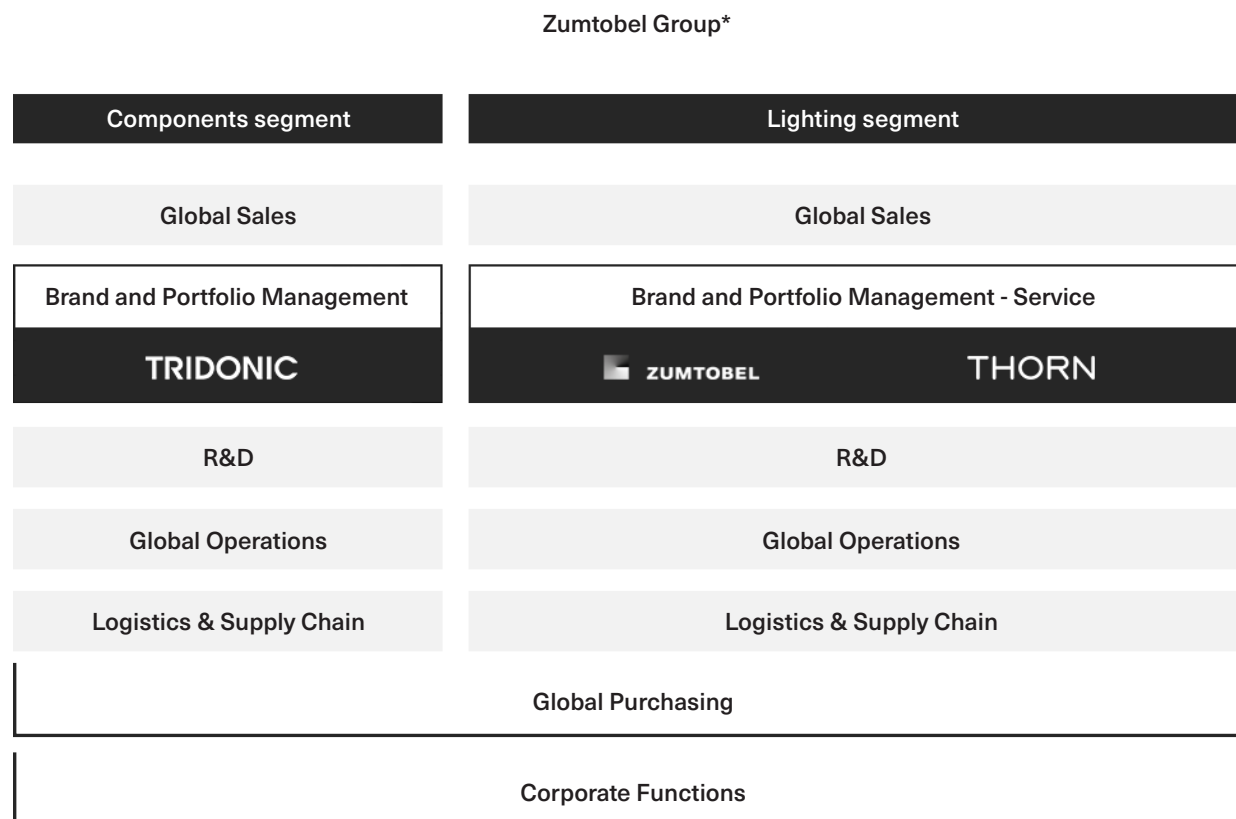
Zumtobel Group*

Components segment

Global Sales

Brand and Portfolio Management

TRIDONIC

R&D

Global Operations

Logistics & Supply Chain

Lighting segment

Global Sales

Brand and Portfolio Management - Service

ZUMTOBEL

THORN

R&D

Global Operations

Logistics & Supply Chain

Global Purchasing

Corporate Functions